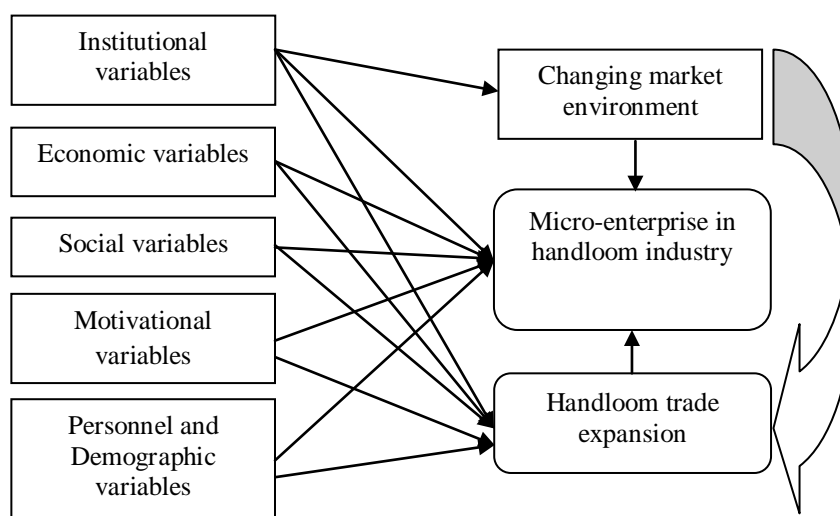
Institutional variables

Economic variables

Social variables

Motivational variables

Personnel and Demographic variables

Changing market environment

Micro-enterprise in handloom industry

Handloom trade expansion